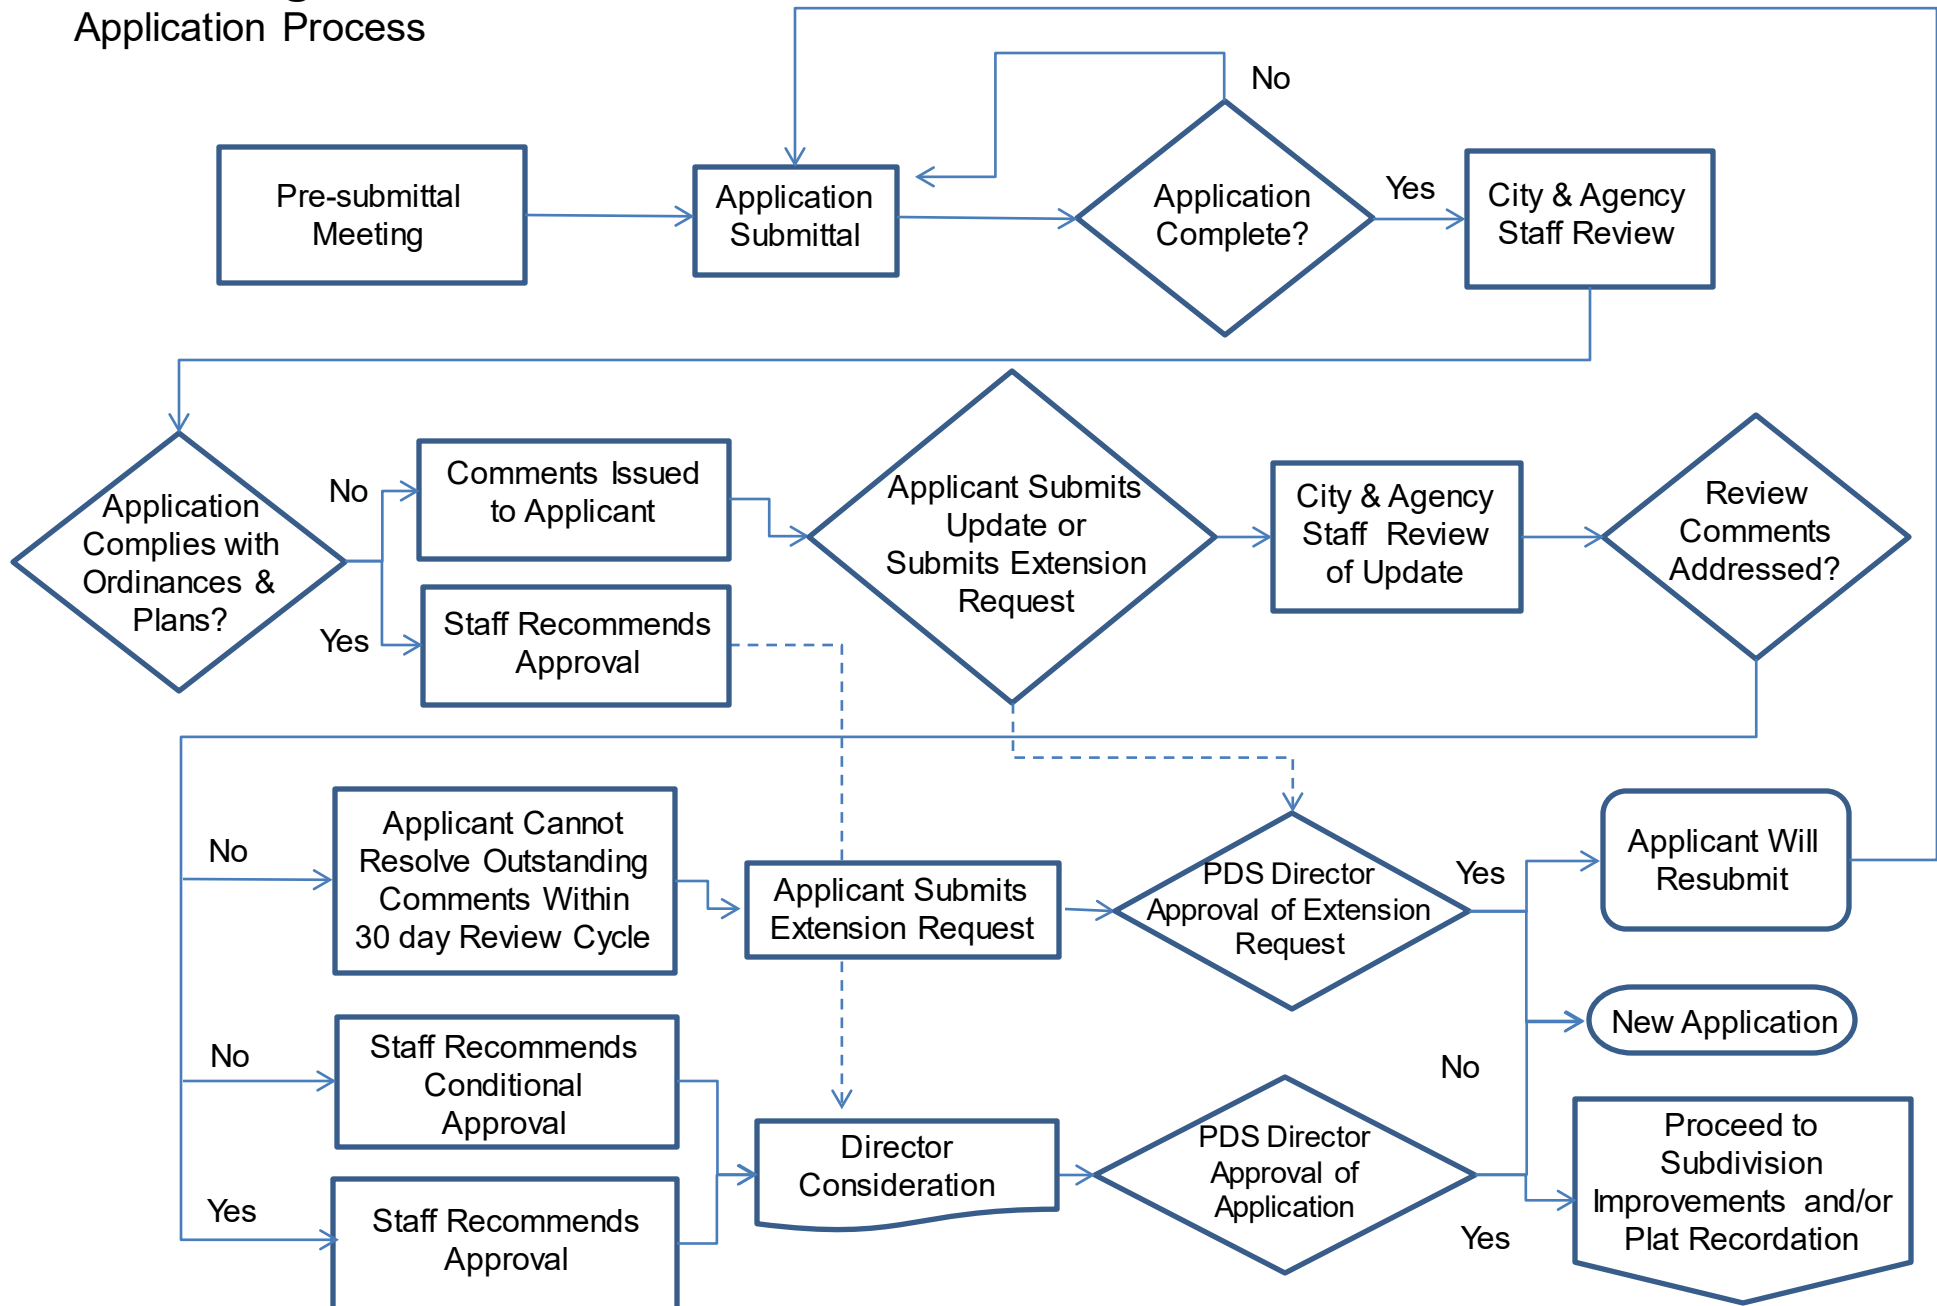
Application Process

Pre-submittal Meeting

Application Submittal

No

Application Complete?

Yes

City & Agency Staff Review

Application Complies with Ordinances & Plans?

No

Comments Issued to Applicant

Yes

Staff Recommends Approval

Applicant Submits Update or Submits Extension Request

City & Agency Staff Review of Update

Review Comments Addressed?

No

Applicant Cannot Resolve Outstanding Comments Within 30 day Review Cycle

Applicant Submits Extension Request

PDS Director Approval of Extension Request

Yes

Applicant Will Resubmit

New Application

No

No

Staff Recommends Conditional Approval

Director Consideration

PDS Director Approval of Application

Proceed to Subdivision Improvements and/or Plat Recordation

Yes

Staff Recommends Approval

Yes